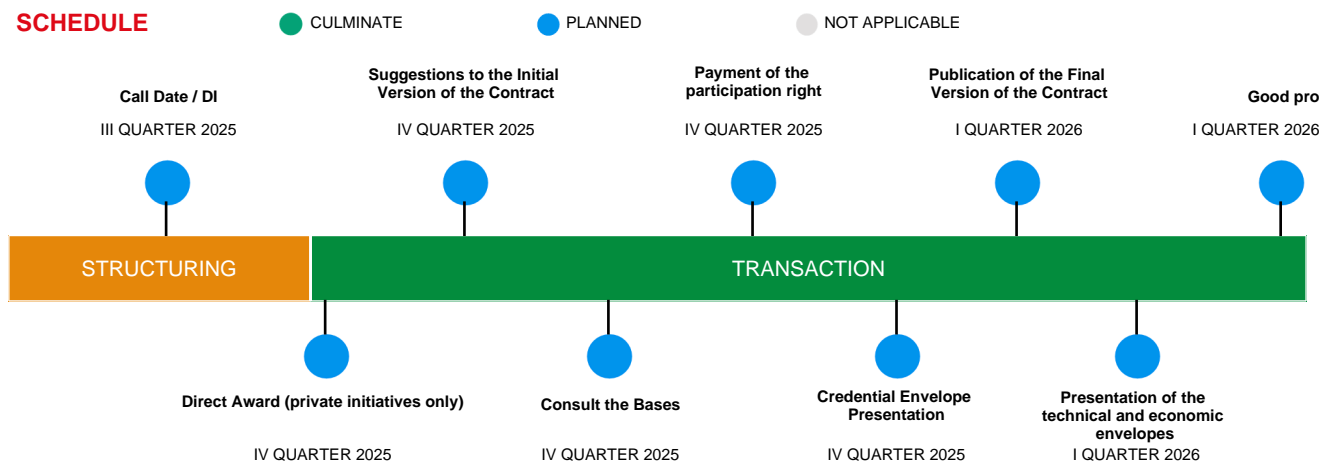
SCHEDULE

CULMINATE

PLANNED

NOT APPLICABLE

Call Date / DI

III QUARTER 2025

Suggestions to the Initial Version of the Contract

IV QUARTER 2025

Payment of the participation right

IV QUARTER 2025

Publication of the Final Version of the Contract

I QUARTER 2026

Good pro

I QUARTER 2026

STRUCTURING

TRANSACTION

Direct Award (private initiatives only)

IV QUARTER 2025

Consult the Bases

IV QUARTER 2025

Credential Envelope Presentation

IV QUARTER 2025

Presentation of the technical and economic envelopes

I QUARTER 2026